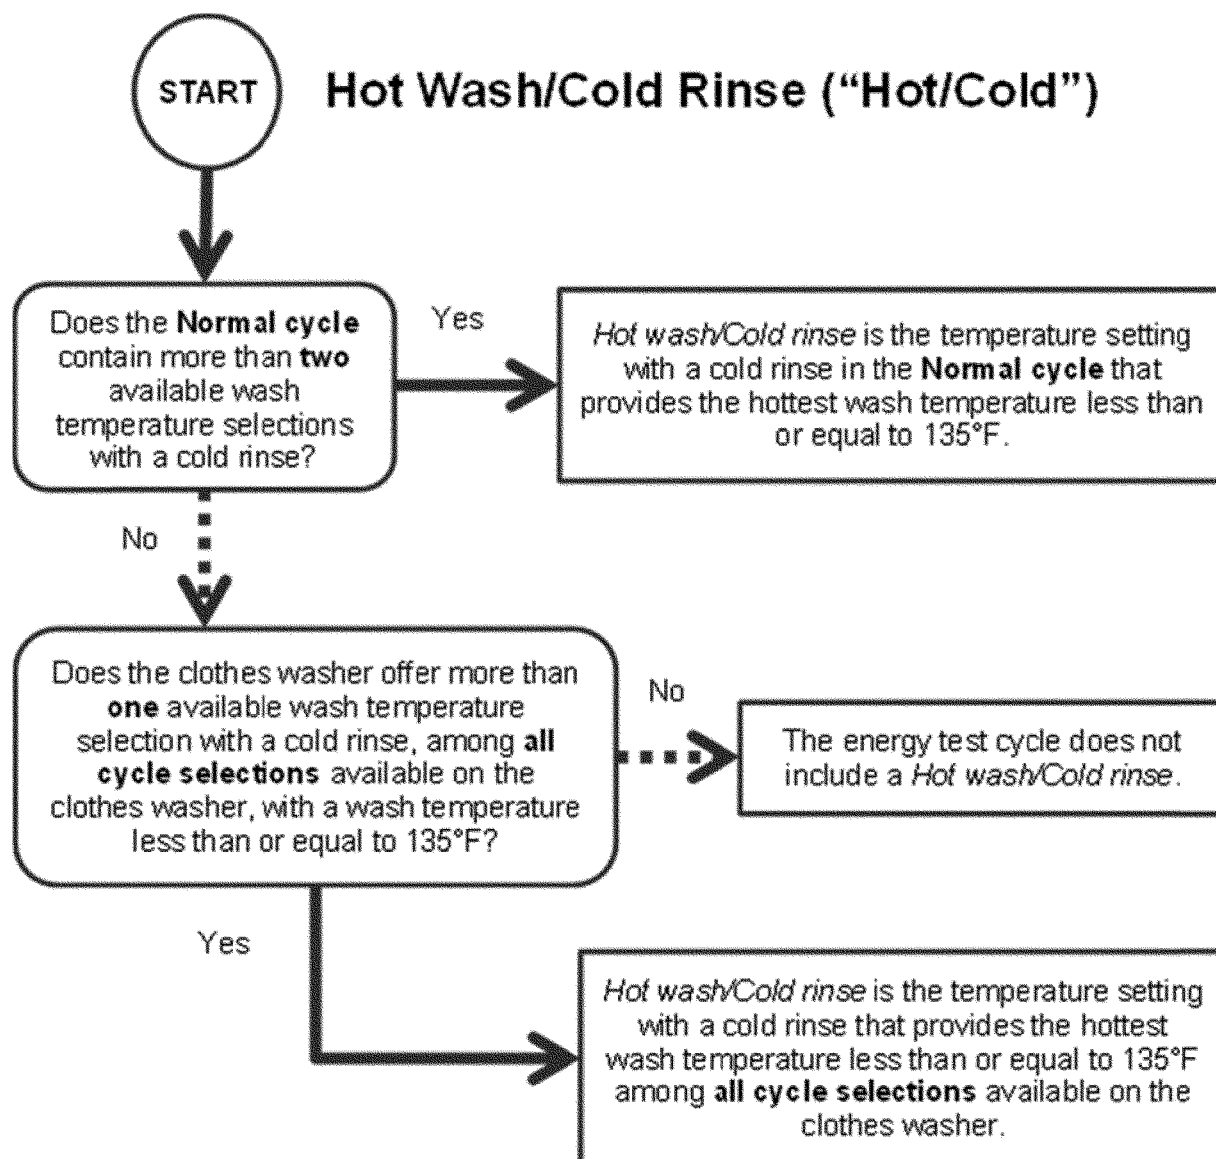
START

Hot Wash/Cold Rinse (“Hot/Cold”)

Does the Normal cycle contain more than two available wash temperature selections with a cold rinse?

Yes

Hot wash/Cold rinse is the temperature setting with a cold rinse in the Normal cycle that provides the hottest wash temperature less than or equal to 135°F.

No

Does the clothes washer offer more than one available wash temperature selection with a cold rinse, among all cycle selections available on the clothes washer, with a wash temperature less than or equal to 135°F?

No

The energy test cycle does not include a Hot wash/Cold rinse.

Yes

Hot wash/Cold rinse is the temperature setting with a cold rinse that provides the hottest wash temperature less than or equal to 135°F among all cycle selections available on the clothes washer.